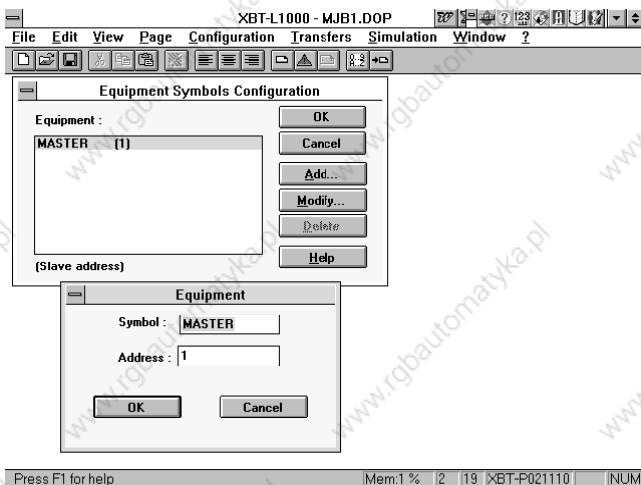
XBT-L1000 - MJB1.DOP

File Edit View Page Configuration Transfers Simulation Window ?

Equipment Symbols Configuration

Equipment :

MASTER (1)

OK

Cancel

Add...

Modify...

Delete

Help

(Slave address)

Equipment

Symbol : MASTER

Address : 1

OK

Cancel

www.rgbautomatyka.pl

Press F1 for help

Mem:1 % 2 19 XBT-P021110 NUM